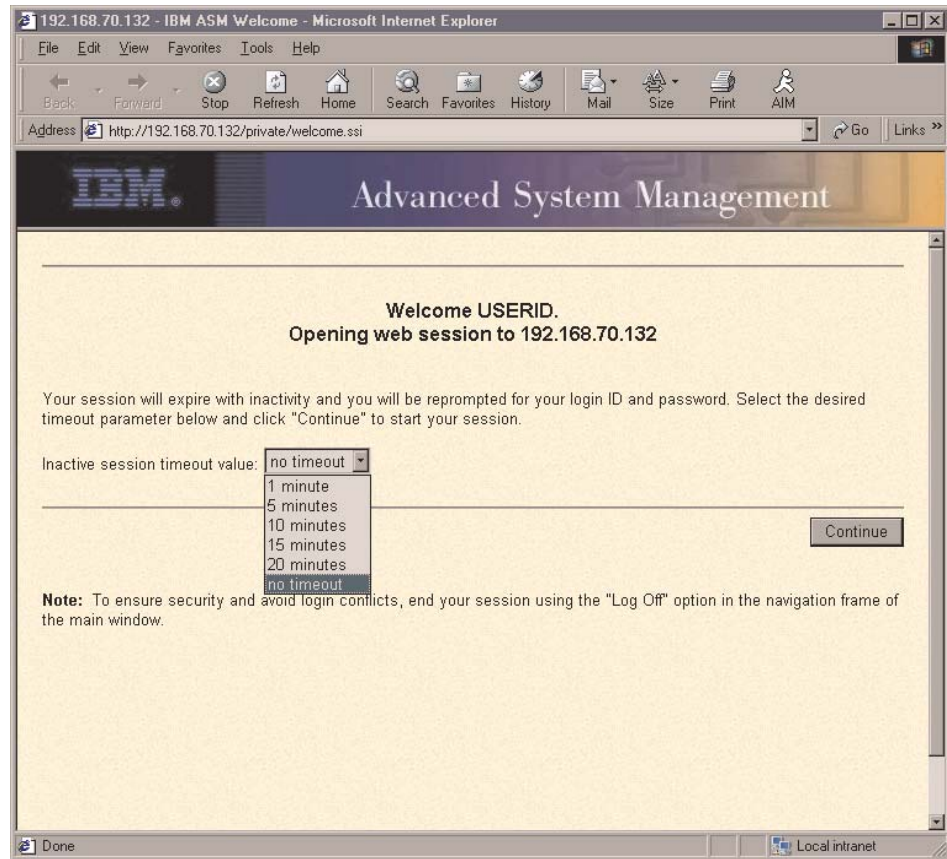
192.168.70.132 - IBM ASM Welcome - Microsoft Internet Explorer

File Edit View Favorites Tools Help

Back Forward Stop Refresh Home Search Favorites History Mail Size Print AIM

Address http://192.168.70.132/private/welcome.ssi Go Links »

IBM.

Advanced System Management

Welcome USERID.
Opening web session to 192.168.70.132

Your session will expire with inactivity and you will be reprompted for your login ID and password. Select the desired timeout parameter below and click "Continue" to start your session.

Inactive session timeout value: no timeout

1 minute
5 minutes
10 minutes
15 minutes
20 minutes
no timeout

Continue

**Note:** To ensure security and avoid login conflicts, end your session using the "Log Off" option in the navigation frame of the main window.

Done

Local intranet